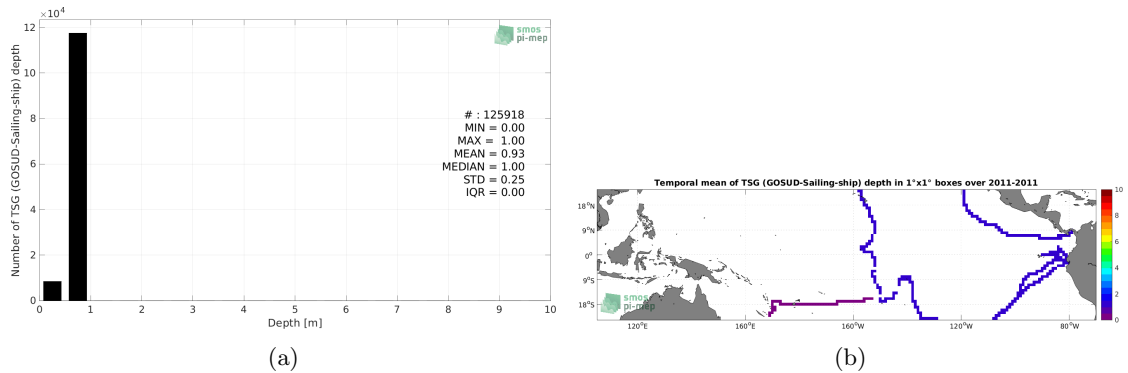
$\times10^4$
12
10
8
6
4
2
0
Number of TSG (GOSUD-Sailing-ship) depth
0 1 2 3 4 5 6 7 8 9 10
Depth [m]
smos
pi-mep
# : 125918
MIN = 0.00
MAX = 1.00
MEAN = 0.93
MEDIAN = 1.00
STD = 0.25
IQR = 0.00

(a)

Temporal mean of TSG (GOSUD-Sailing-ship) depth in 1°x1° boxes over 2011-2011
18°N
9°N
0°
9°S
18°S
120°E 160°E 160°W 120°W 80°W
smos
pi-mep
10
8
6
4
2
0

(b)